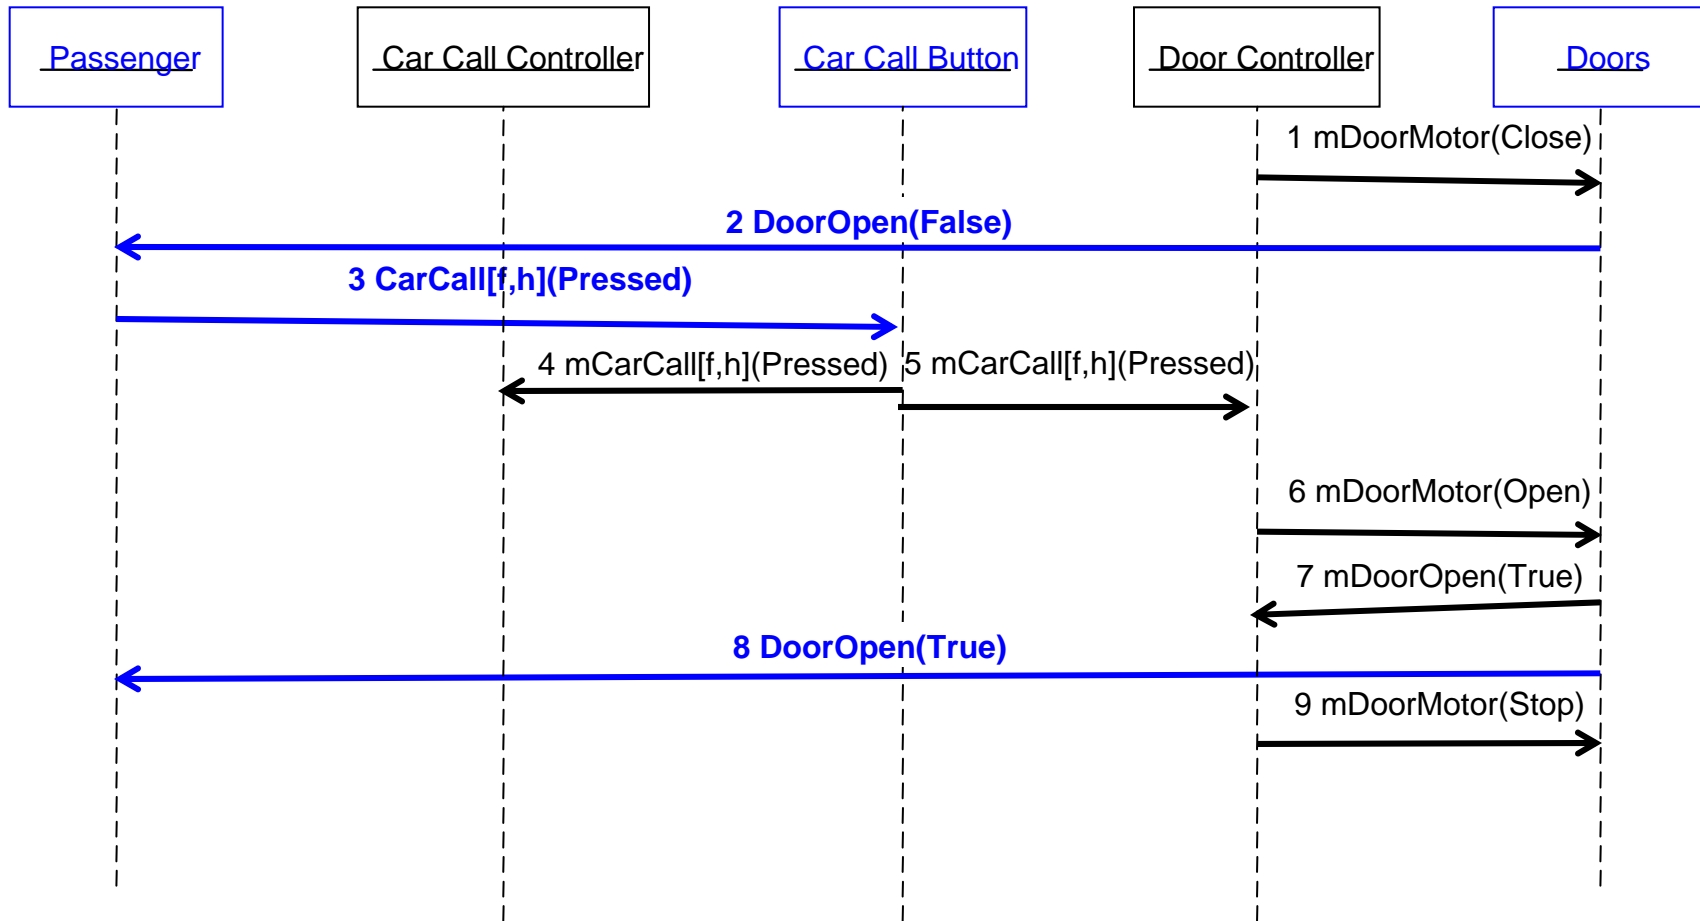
Passenger

Car Call Controller

Car Call Button

Door Controller

Doors

1 mDoorMotor(Close)

2 DoorOpen(False)

3 CarCall[f,h](Pressed)

4 mCarCall[f,h](Pressed)

5 mCarCall[f,h](Pressed)

6 mDoorMotor(Open)

7 mDoorOpen(True)

8 DoorOpen(True)

9 mDoorMotor(Stop)